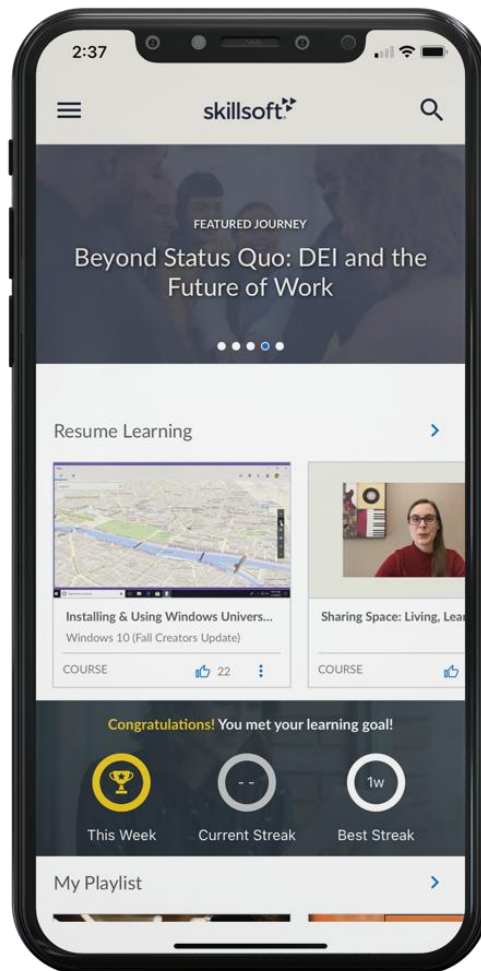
2:37

skillsoft

FEATURED JOURNEY

Beyond Status Quo: DEI and the Future of Work

Resume Learning

Installing & Using Windows Univers...
Windows 10 (Fall Creators Update)
COURSE 22

Sharing Space: Living, Lea
COURSE

Congratulations! You met your learning goal!

This Week
- -
Current Streak
1w
Best Streak

My Playlist